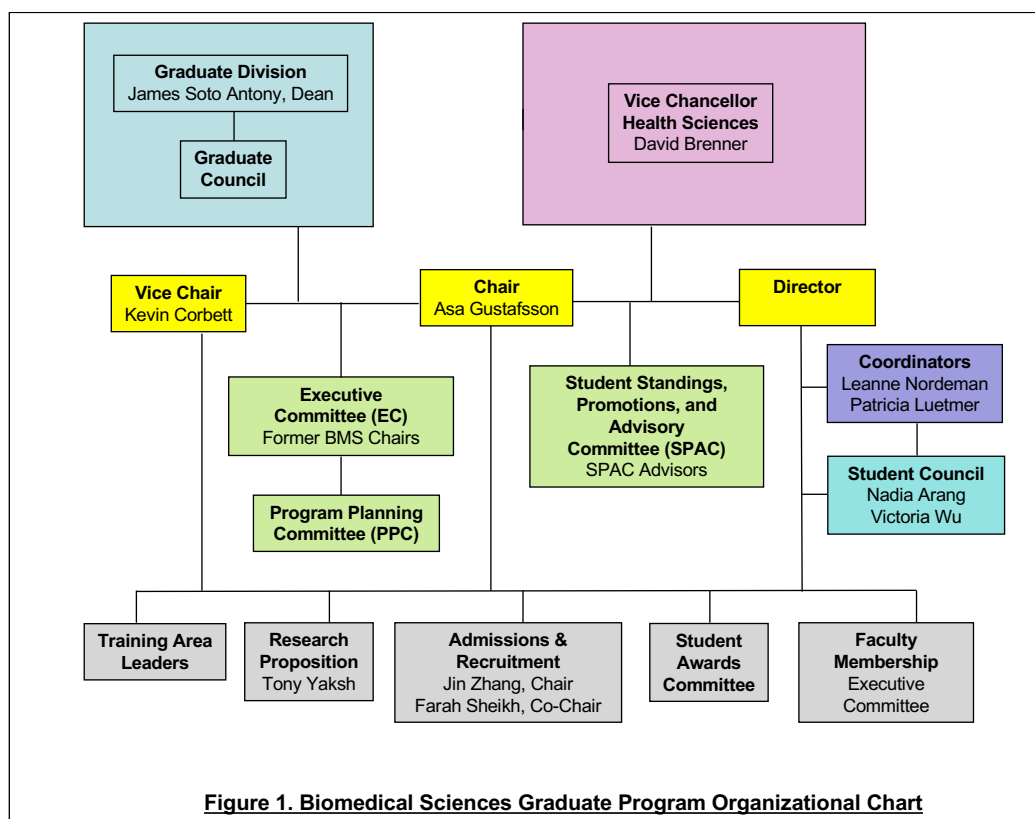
Graduate Division
James Soto Antony, Dean

Graduate Council

Vice Chancellor Health Sciences
David Brenner

Vice Chair
Kevin Corbett

Chair
Asa Gustafsson

Director

Executive Committee (EC)
Former BMS Chairs

Program Planning Committee (PPC)

Student Standings, Promotions, and Advisory Committee (SPAC)
SPAC Advisors

Coordinators
Leanne Nordeman
Patricia Luetmer

Student Council
Nadia Arang
Victoria Wu

Training Area Leaders

Research Proposition
Tony Yaksh

Admissions & Recruitment
Jin Zhang, Chair
Farah Sheikh, Co-Chair

Student Awards Committee

Faculty Membership
Executive Committee

Figure 1. Biomedical Sciences Graduate Program Organizational Chart